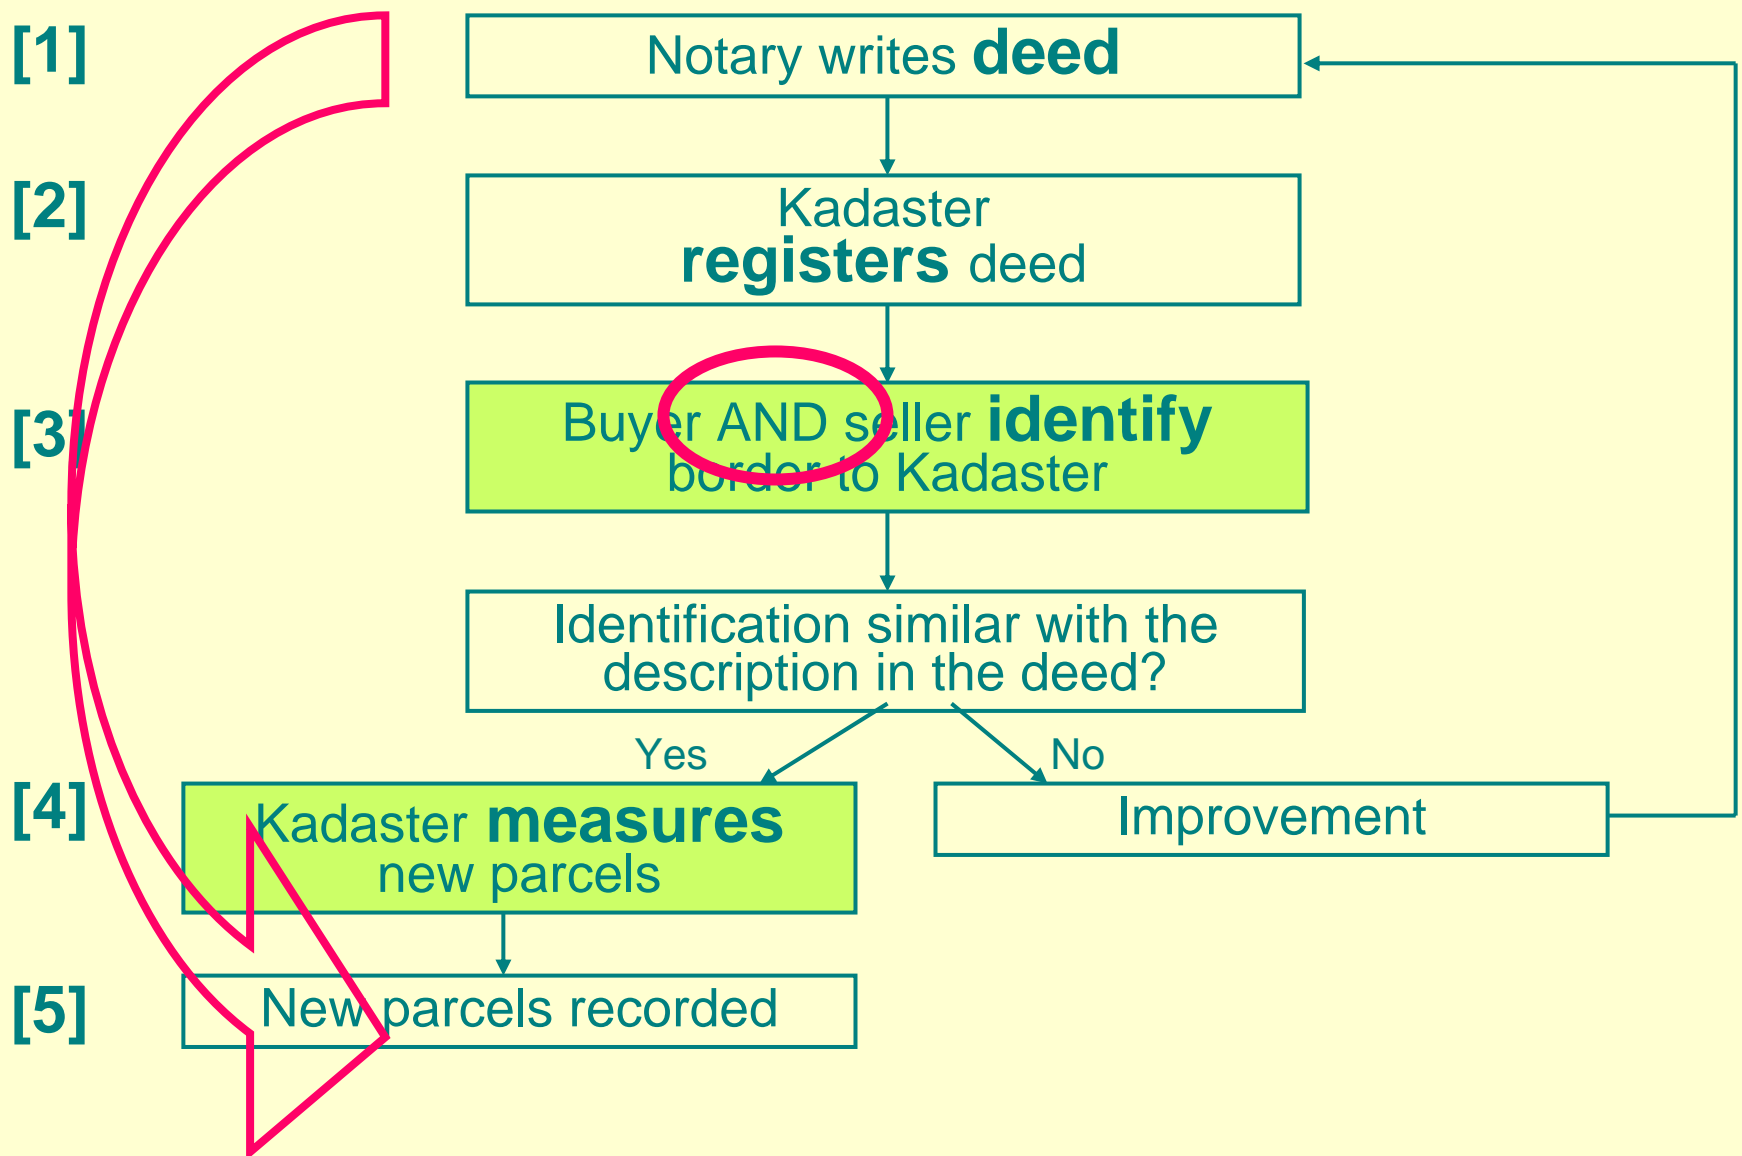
[1]

Notary writes **deed**

[2]

Kadaster
**registers** deed

[3]

Buyer AND seller **identify** border to Kadaster

Identification similar with the description in the deed?

Yes

No

[4]

Kadaster **measures** new parcels

Improvement

[5]

New parcels recorded